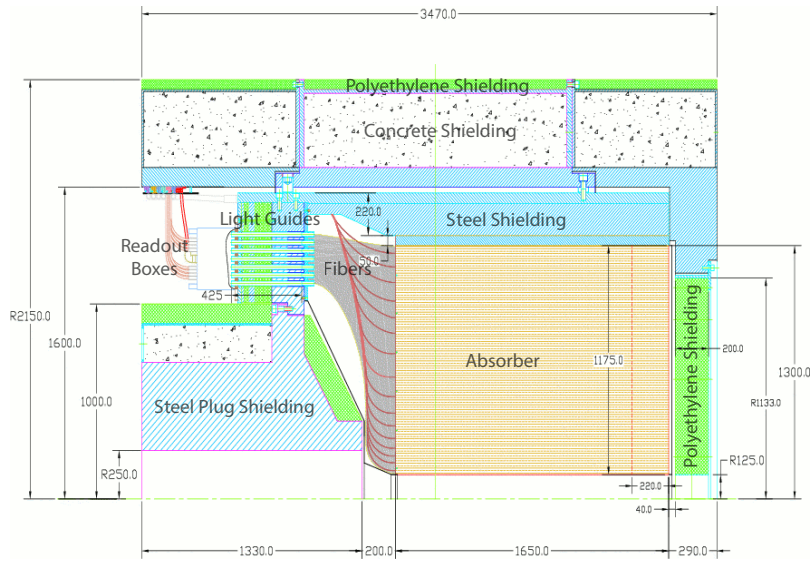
3470.0

Polyethylene Shielding

Concrete Shielding

Light Guides

220.0

Steel Shielding

Readout Boxes

50.0

Fibers

425

R2150.0

1600.0

1000.0

Steel Plug Shielding

Absorber

1175.0

Polyethylene Shielding

200.0

1300.0

R1133.0

R125.0

R250.0

220.0

40.0

1330.0

200.0

1650.0

290.0